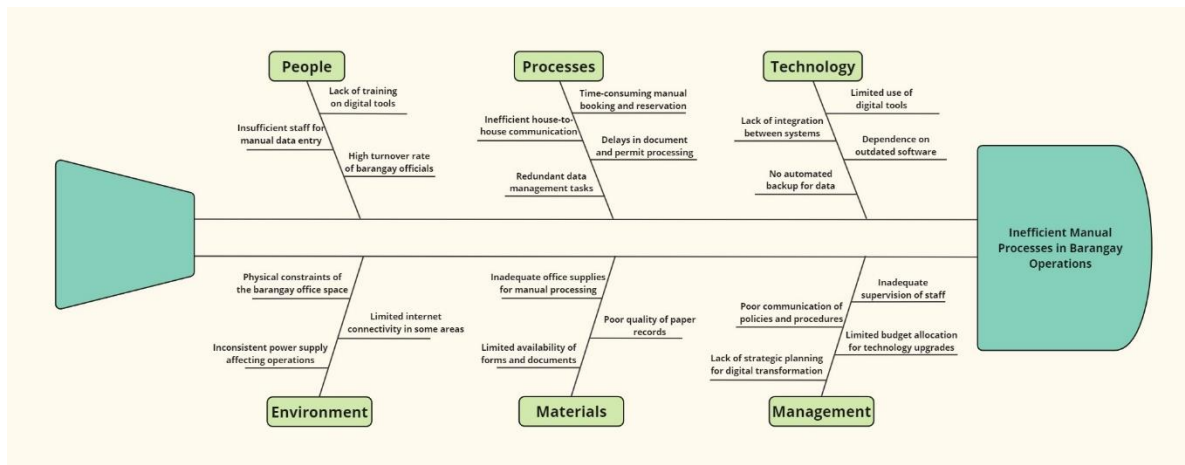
People

Lack of training on digital tools

Insufficient staff for manual data entry

High turnover rate of barangay officials

Processes

Time-consuming manual booking and reservation

Inefficient house-to-house communication

Delays in document and permit processing

Redundant data management tasks

Technology

Limited use of digital tools

Lack of integration between systems

Dependence on outdated software

No automated backup for data

Inefficient Manual Processes in Barangay Operations

Physical constraints of the barangay office space

Limited internet connectivity in some areas

Inconsistent power supply affecting operations

Environment

Inadequate office supplies for manual processing

Poor quality of paper records

Limited availability of forms and documents

Materials

Inadequate supervision of staff

Poor communication of policies and procedures

Limited budget allocation for technology upgrades

Lack of strategic planning for digital transformation

Management